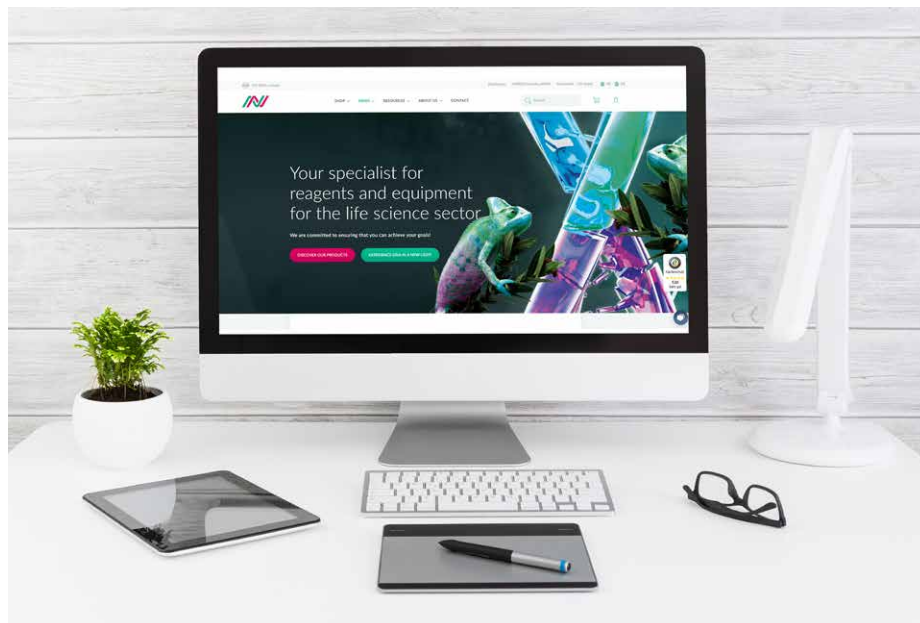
SHOP NEWS RESOURCES ABOUT US CONTACT

Your specialist for reagents and equipment for the life science sector

We are committed to ensuring that you can achieve your goals!

DISCOVER OUR PRODUCTS

EXPERIENCE IDEA IN A NEW LIGHT